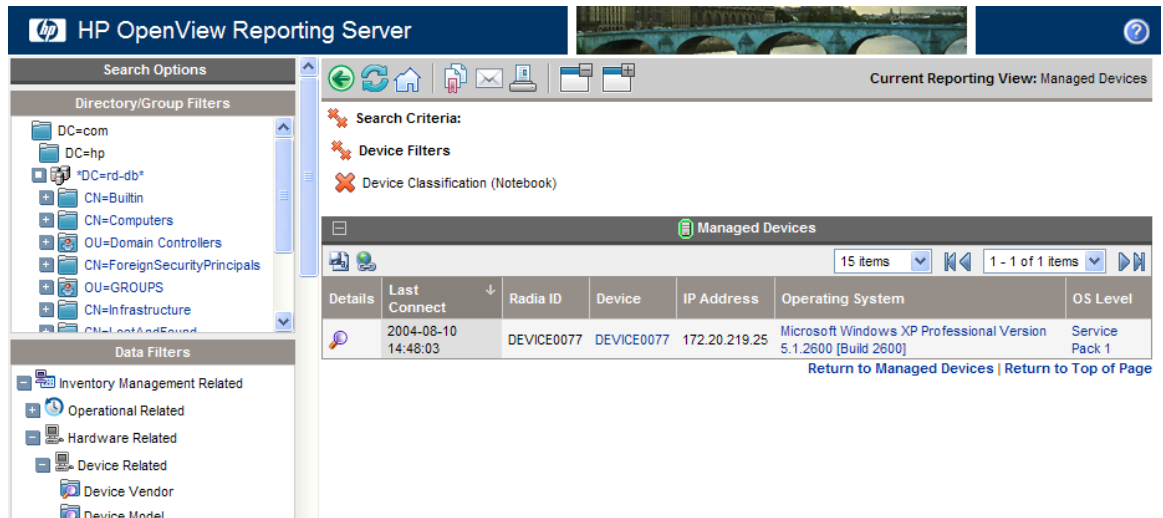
hp HP OpenView Reporting Server

?

Search Options

Directory/Group Filters

DC=com
DC=hp
*DC=rd-db*
CN=Builtin
CN=Computers
OU=Domain Controllers
CN=ForeignSecurityPrincipals
OU=GROUPS
CN=Infrastructure
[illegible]

Data Filters

Inventory Management Related
Operational Related
Hardware Related
Device Related
Device Vendor
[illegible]

Current Reporting View: Managed Devices

Search Criteria:

Device Filters

Device Classification (Notebook)

Managed Devices

15 items

1 - 1 of 1 items

| Details | Last Connect | Radia ID | Device | IP Address | Operating System | OS Level |
|---|---|---|---|---|---|---|
| | 2004-08-10 14:48:03 | DEVICE0077 | DEVICE0077 | 172.20.219.25 | Microsoft Windows XP Professional Version 5.1.2600 [Build 2600] | Service Pack 1 |

Return to Managed Devices | Return to Top of Page